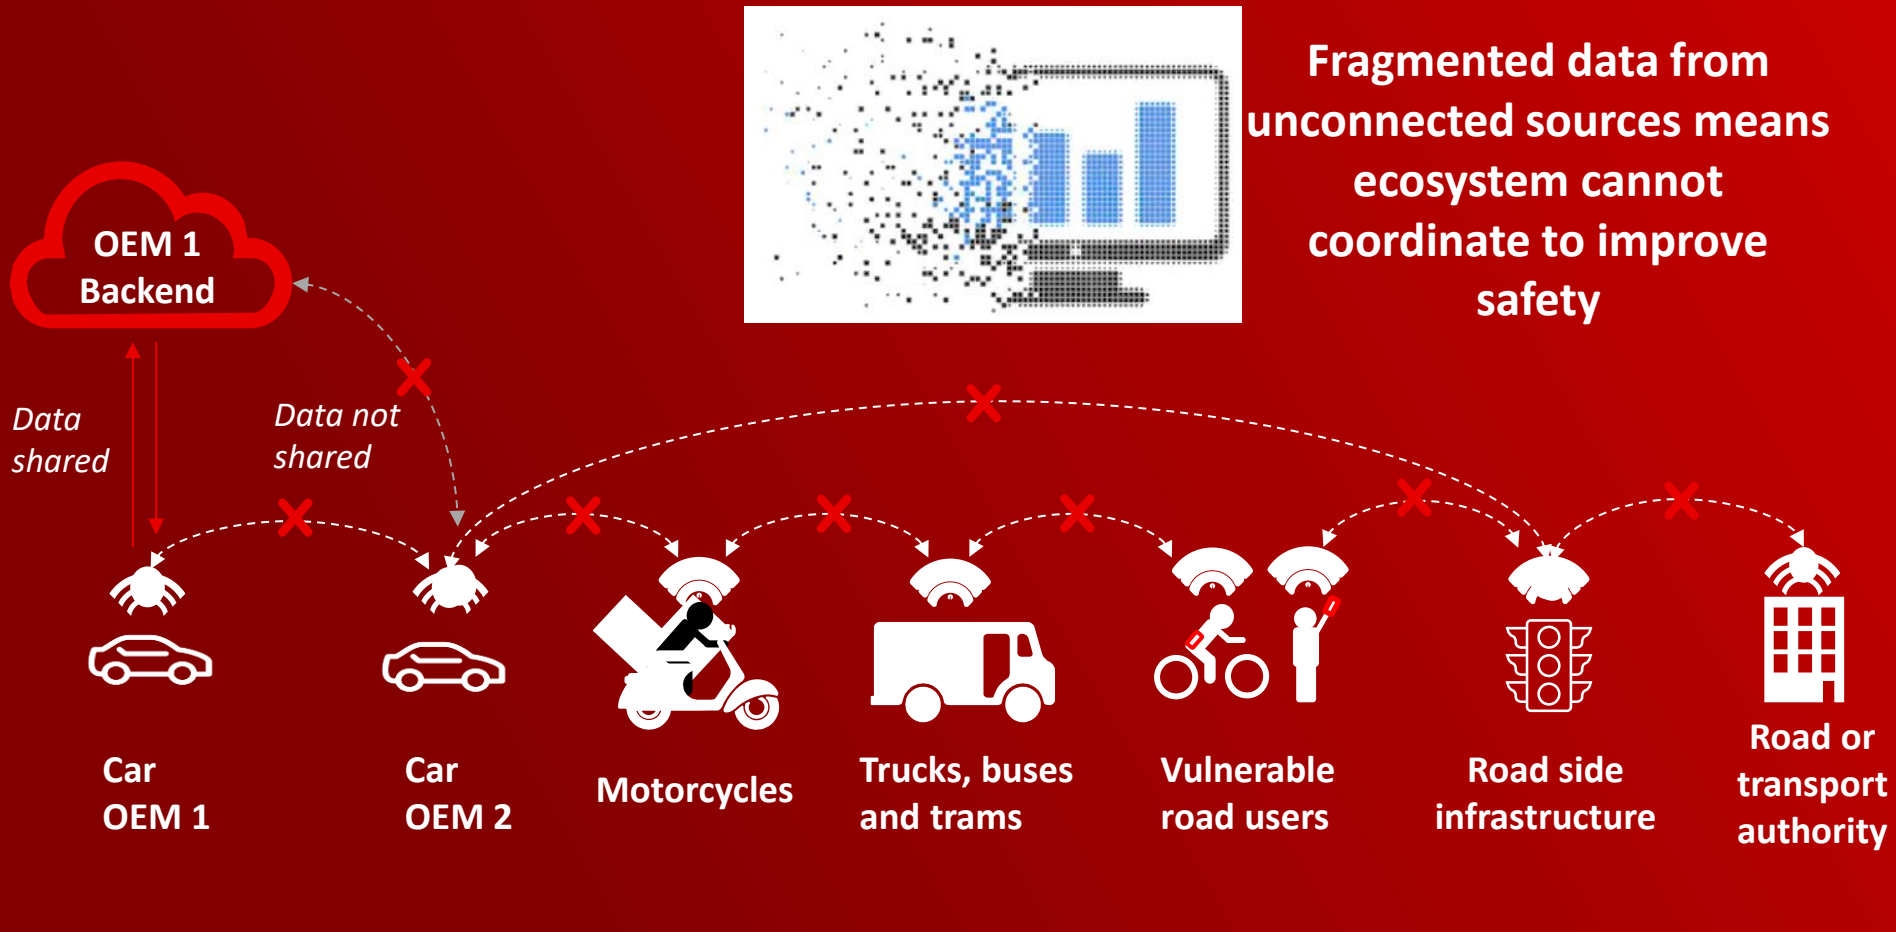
Fragmented data from unconnected sources means ecosystem cannot coordinate to improve safety

OEM 1 Backend

Data shared

Data not shared

Car OEM 1

Car OEM 2

Motorcycles

Trucks, buses and trams

Vulnerable road users

Road side infrastructure

Road or transport authority